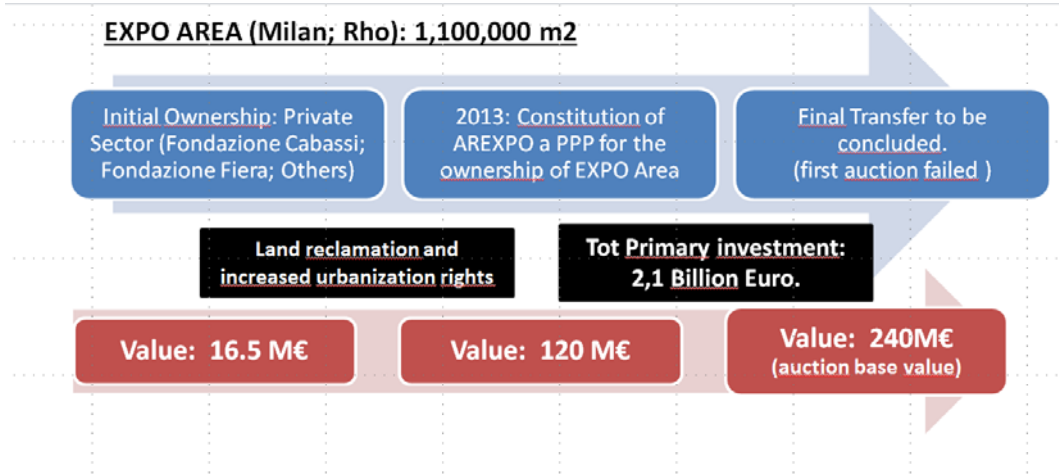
EXPO AREA (Milan; Rho): 1,100,000 m2

Initial Ownership: Private Sector (Fondazione Cabassi; Fondazione Fiera; Others)

2013: Constitution of AREXPO a PPP for the ownership of EXPO Area

Final Transfer to be concluded. (first auction failed )

Land reclamation and increased urbanization rights

Tot Primary investment: 2,1 Billion Euro.

Value: 16.5 M€

Value: 120 M€

Value: 240M€ (auction base value)